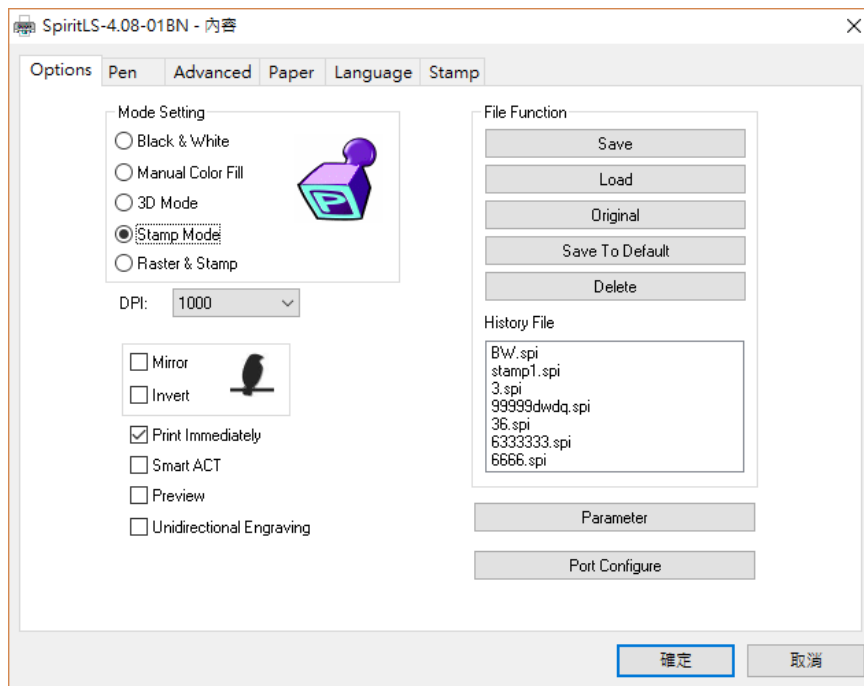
SpiritLS-4.08-01BN - 內容

Options | Pen | Advanced | Paper | Language | Stamp

Mode Setting
Black & White
Manual Color Fill
3D Mode
Stamp Mode
Raster & Stamp

P

DPI: 1000

Mirror
Invert

Print Immediately
Smart ACT
Preview
Unidirectional Engraving

File Function
Save
Load
Original
Save To Default
Delete

History File
BW.spi
stamp1.spi
3.spi
99999dwdq.spi
36.spi
6333333.spi
6666.spi

Parameter
Port Configure

確定
取消